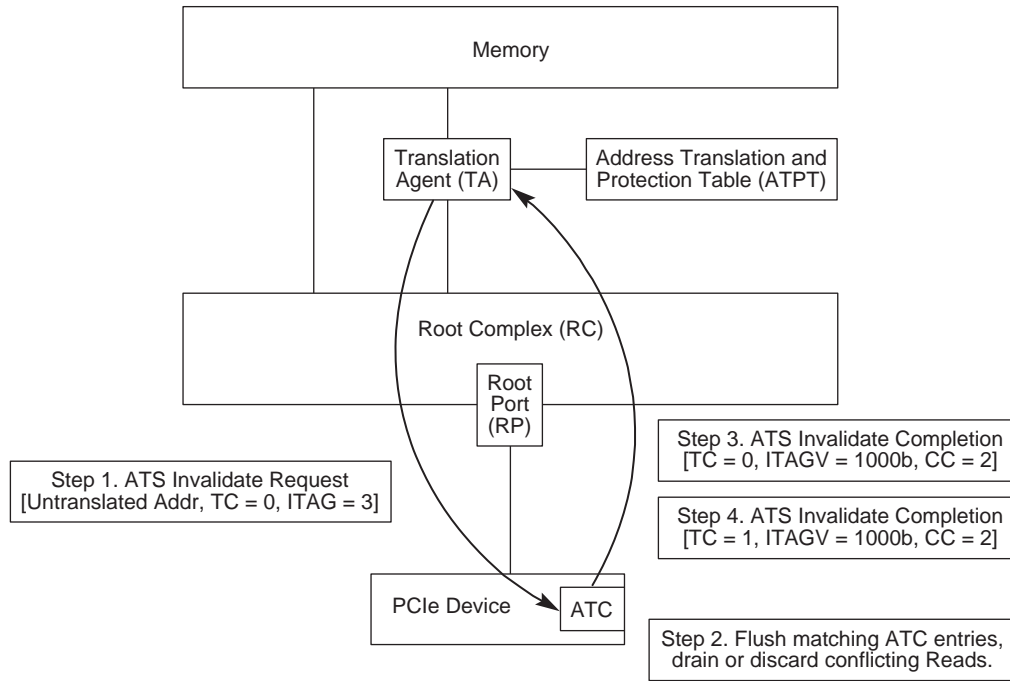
Memory

Translation Agent (TA)

Address Translation and Protection Table (ATPT)

Root Complex (RC)

Root Port (RP)

Step 3. ATS Invalidate Completion [TC = 0, ITAGV = 1000b, CC = 2]

Step 1. ATS Invalidate Request [Untranslated Addr, TC = 0, ITAG = 3]

Step 4. ATS Invalidate Completion [TC = 1, ITAGV = 1000b, CC = 2]

PCIe Device

ATC

Step 2. Flush matching ATC entries, drain or discard conflicting Reads.